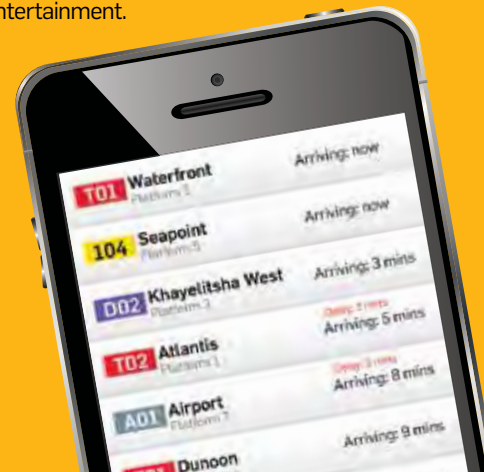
entertainment.

T01 Waterfront
Platform 1
Arriving: now

104 Seapoint
Platform 5
Arriving: now

D02 Khayelitsha West
Platform 3
Arriving: 3 mins

T02 Atlantis
Platform 1
Delay: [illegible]
Arriving: 5 mins

A01 Airport
Platform 7
Delay: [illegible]
Arriving: 8 mins

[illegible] Dunoon
Arriving: 9 mins